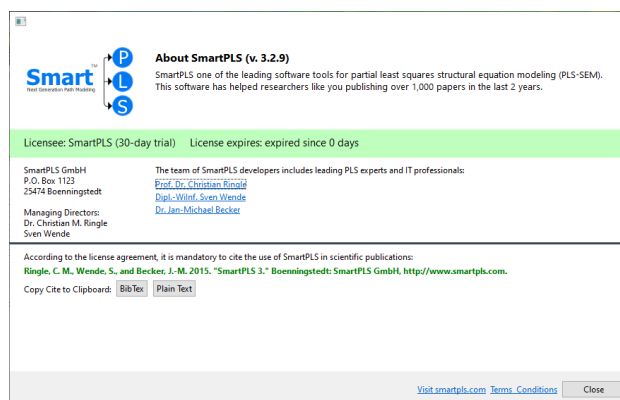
Smart™
Next Generation Path Modeling
P
L
S

About SmartPLS (v. 3.2.9)

SmartPLS one of the leading software tools for partial least squares structural equation modeling (PLS-SEM). This software has helped researchers like you publishing over 1,000 papers in the last 2 years.

Licensee: SmartPLS (30-day trial)   License expires: expired since 0 days

SmartPLS GmbH
P.O. Box 1123
25474 Boenningstedt

Managing Directors:
Dr. Christian M. Ringle
Sven Wende

The team of SmartPLS developers includes leading PLS experts and IT professionals:
Prof. Dr. Christian Ringle
Dipl.-Wilnf. Sven Wende
Dr. Jan-Michael Becker

According to the license agreement, it is mandatory to cite the use of SmartPLS in scientific publications:

Ringle, C. M., Wende, S., and Becker, J.-M. 2015. "SmartPLS 3." Boenningstedt: SmartPLS GmbH, http://www.smartpls.com.

Copy Cite to Clipboard: BibTex Plain Text

Visit smartpls.com Terms Conditions Close